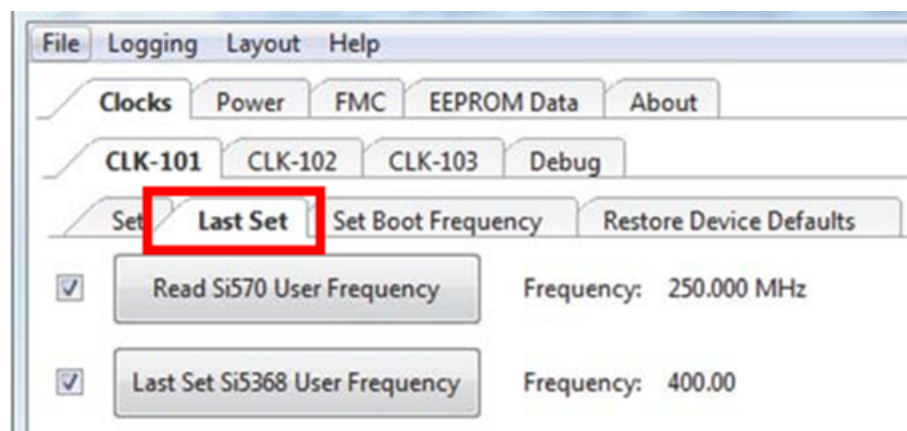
File Logging Layout Help

Clocks Power FMC EEPROM Data About

CLK-101 CLK-102 CLK-103 Debug

Set Last Set Set Boot Frequency Restore Device Defaults

Read Si570 User Frequency Frequency: 250.000 MHz

Last Set Si5368 User Frequency Frequency: 400.00